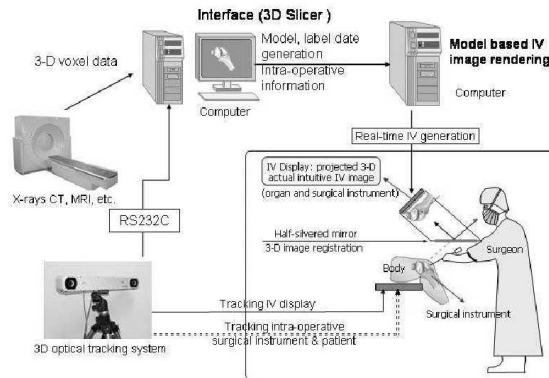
Interface (3D Slicer )

3-D voxel data

Model, label date generation
Intra-operative information

Computer

Model based IV image rendering

Computer

Real-time IV generation

X-rays CT, MRI, etc.

RS232C

IV Display: projected 3-D actual intuitive IV image
(organ and surgical instrument)

Half-silvered mirror
3-D image registration

Surgeon

Body

Tracking IV display

Surgical instrument

Tracking intra-operative surgical instrument & patient

3D optical tracking system